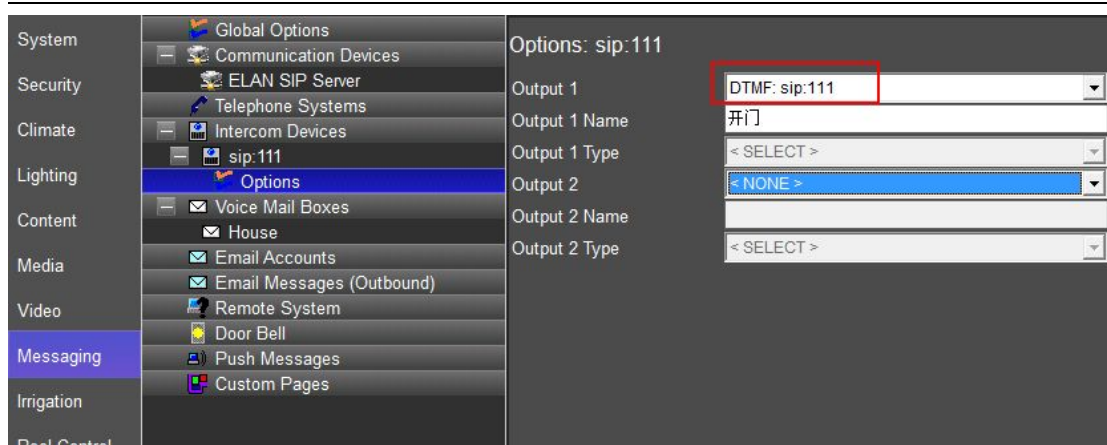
System
Security
Climate
Lighting
Content
Media
Video
Messaging
Irrigation
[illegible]

Global Options
Communication Devices
ELAN SIP Server
Telephone Systems
Intercom Devices
sip:111
Options
Voice Mail Boxes
House
Email Accounts
Email Messages (Outbound)
Remote System
Door Bell
Push Messages
Custom Pages

Options: sip:111

| | |
|---|---|
| Output 1 | DTMF: sip:111 |
| Output 1 Name | 开门 |
| Output 1 Type | < SELECT > |
| Output 2 | < NONE > |
| Output 2 Name | |
| Output 2 Type | < SELECT > |